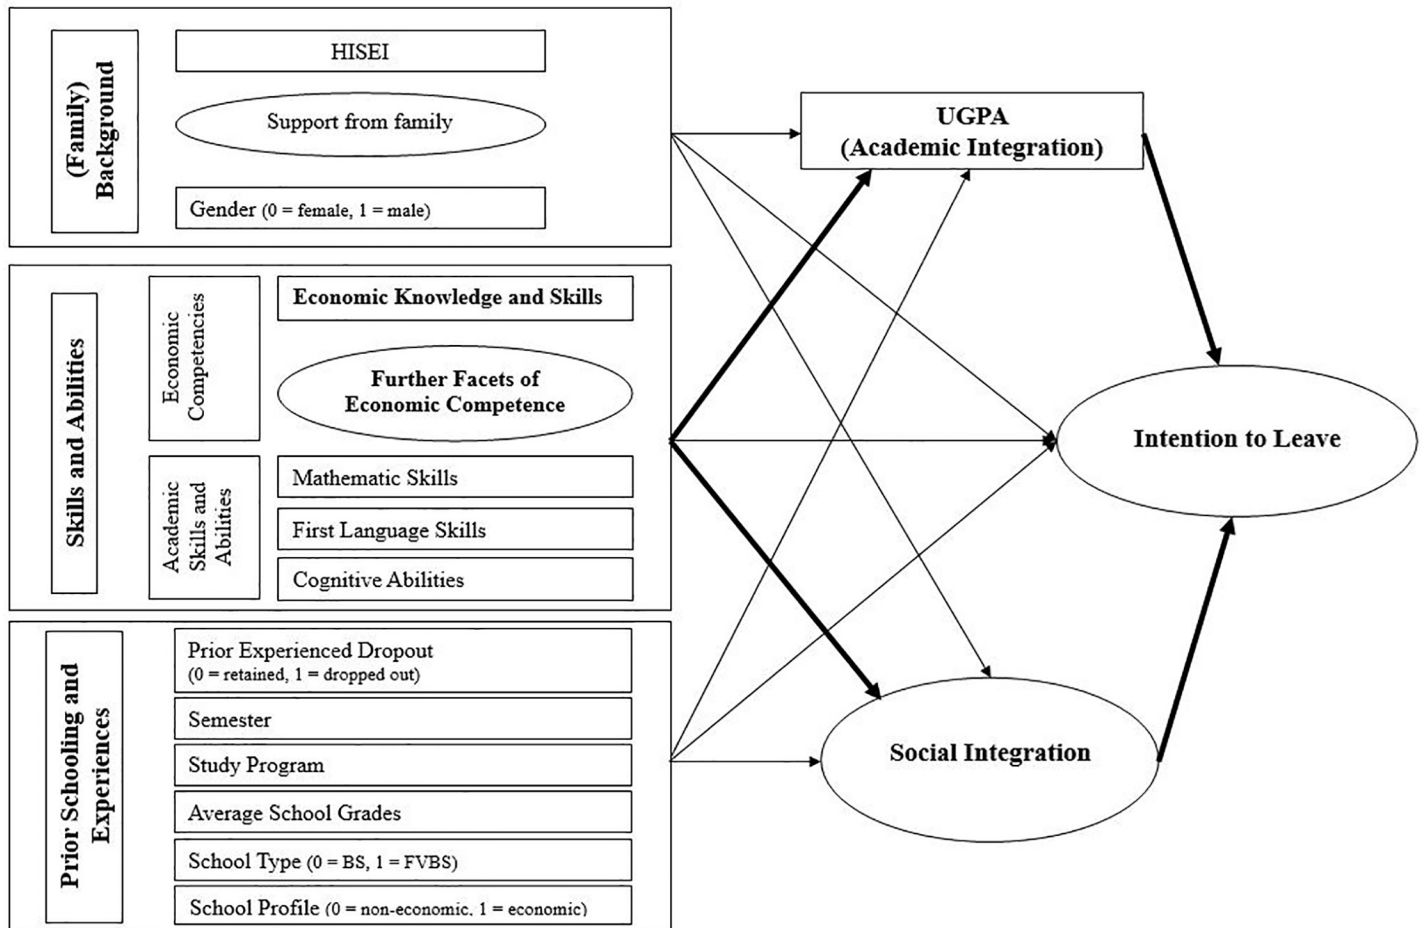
(Family) Background

HISEI

Support from family

Gender (0 = female, 1 = male)

Skills and Abilities

Economic Competencies

Economic Knowledge and Skills

Further Facets of Economic Competence

Academic Skills and Abilities

Mathematic Skills

First Language Skills

Cognitive Abilities

Prior Schooling and Experiences

Prior Experienced Dropout (0 = retained, 1 = dropped out)

Semester

Study Program

Average School Grades

School Type (0 = BS, 1 = FVBS)

School Profile (0 = non-economic, 1 = economic)

UGPA (Academic Integration)

Intention to Leave

Social Integration